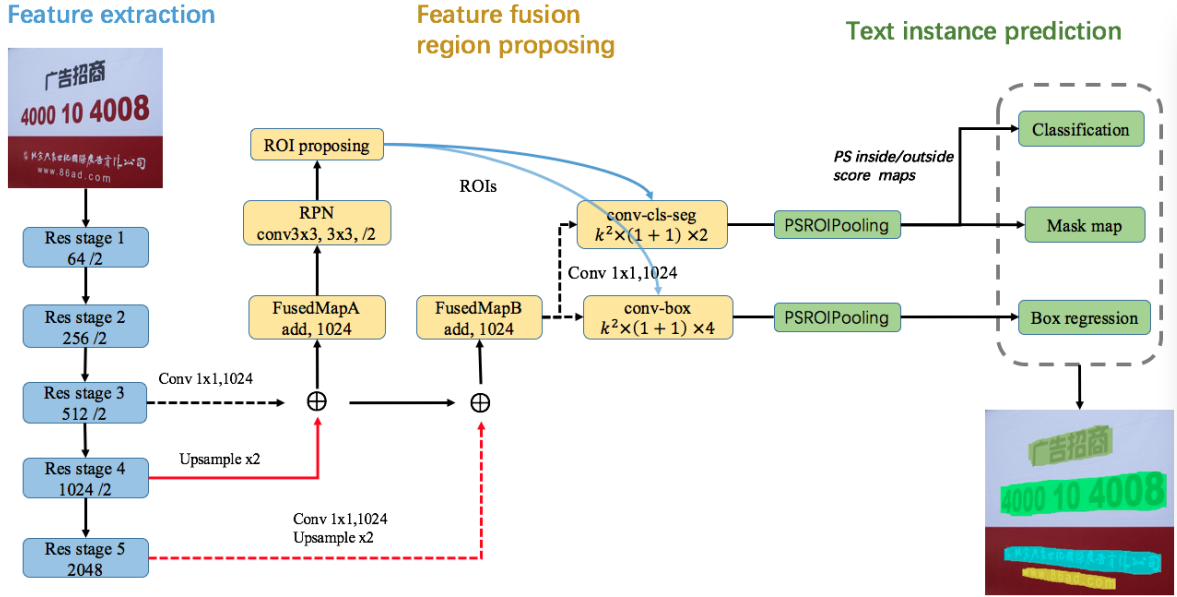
Feature extraction

Feature fusion
region proposing

Text instance prediction

广告招商
4000 10 4008
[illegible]
www.86ad.com

Res stage 1
64 /2

Res stage 2
256 /2

Res stage 3
512 /2

Res stage 4
1024 /2

Res stage 5
2048

Conv 1x1,1024

Upsample x2

Conv 1x1,1024
Upsample x2

ROI proposing

RPN
conv3x3, 3x3, /2

FusedMapA
add, 1024

$\oplus$

$\oplus$

ROIs

FusedMapB
add, 1024

Conv 1x1,1024

conv-cls-seg
$k^2\times(1+1)\times2$

conv-box
$k^2\times(1+1)\times4$

PSROIPooling

PSROIPooling

PS inside/outside
score maps

Classification

Mask map

Box regression

广告招商
4000 10 4008
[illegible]
www.86ad.com